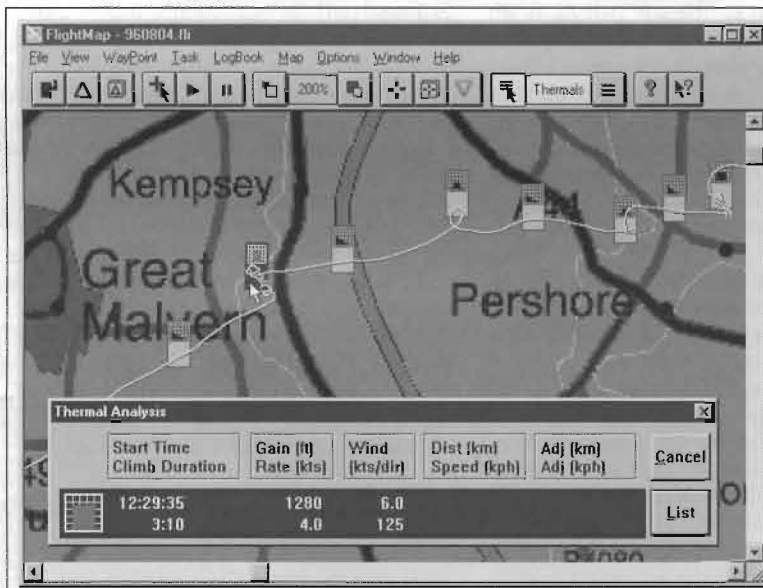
FlightMap - 960804.fli

File View WayPoint Task LogBook Map Options Window Help

200%

Thermals

Kempsey

Great Malvern

Pershore

A4

Thermal Analysis

| | Start Time Climb Duration | Gain (ft) Rate (kts) | Wind (kts/dir) | Dist (km) Speed (kph) | Adj (km) Adj (kph) |
|---|---|---|---|---|---|
| | 12:29:35 3:10 | 1280 4.0 | 6.0 125 | | |

Cancel

List

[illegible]